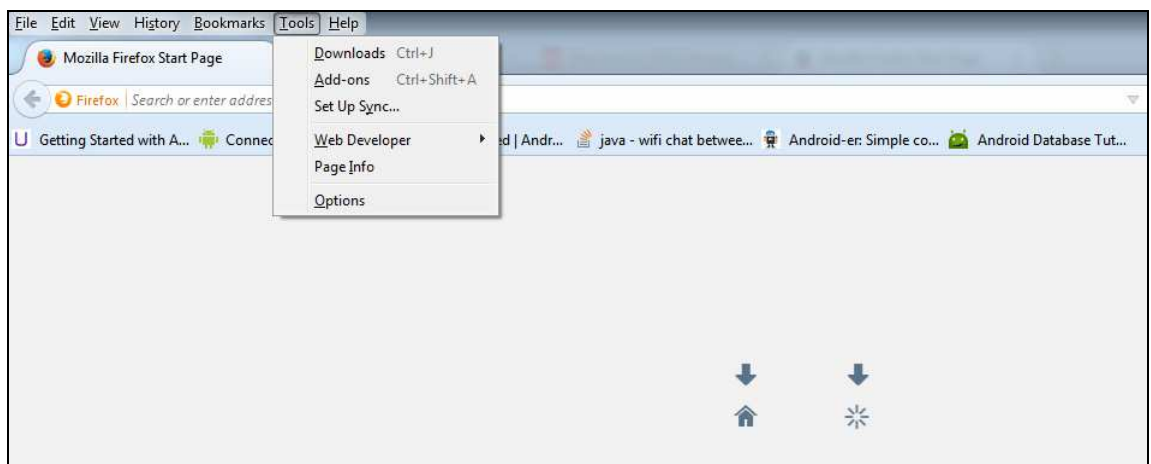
File Edit View History Bookmarks Tools Help

Mozilla Firefox Start Page

Downloads Ctrl+J
Add-ons Ctrl+Shift+A
Set Up Sync...
Web Developer
Page Info
Options

Firefox Search or enter addres

Getting Started with A... Connec ed | Andr... java - wifi chat betwee... Android-er: Simple co... Android Database Tut...